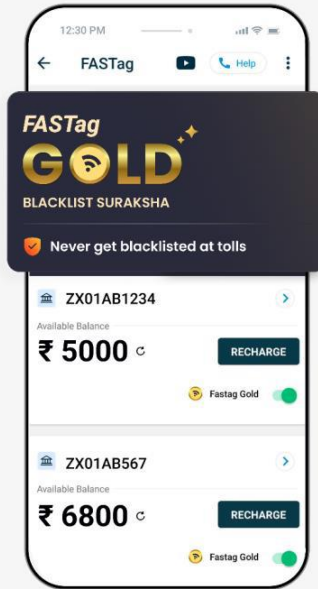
12:30 PM

FASTag

Help

FASTag
GOLD
BLACKLIST SURAKSHA

Never get blacklisted at tolls

ZX01AB1234

Available Balance

₹ 5000

RECHARGE

Fastag Gold

ZX01AB567

Available Balance

₹ 6800

RECHARGE

Fastag Gold